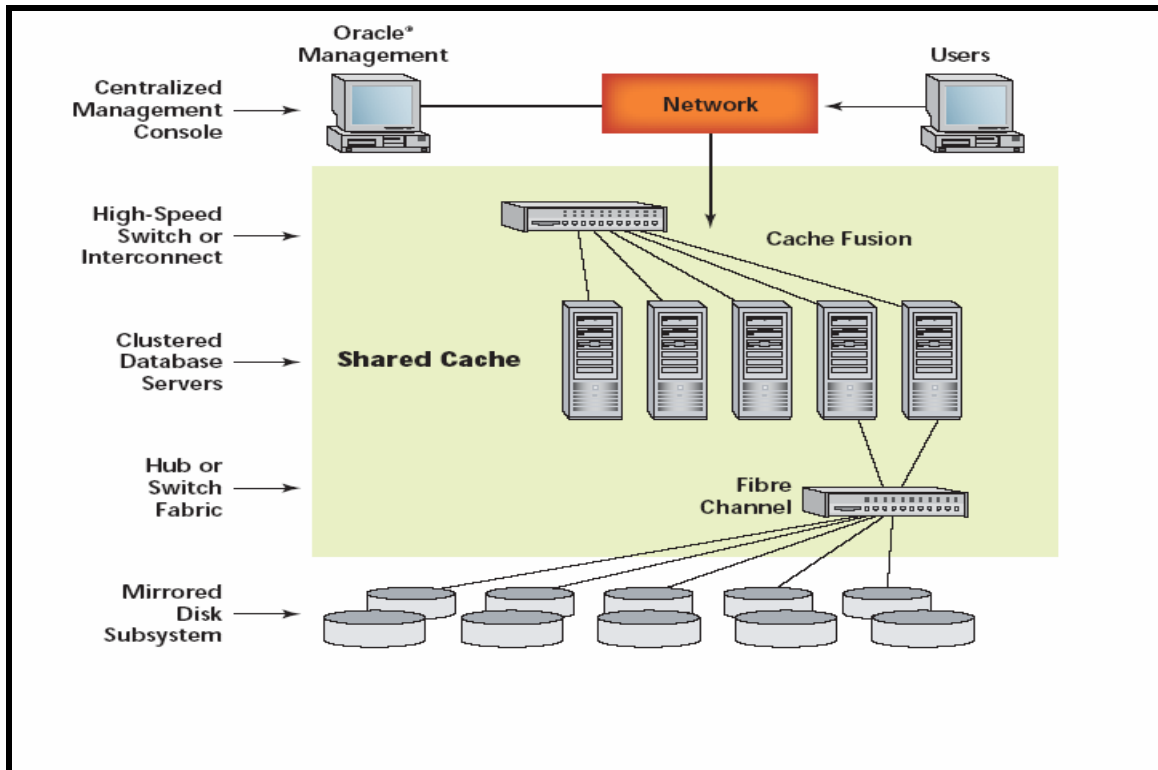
Oracle®
Management

Users

Centralized
Management
Console

Network

High-Speed
Switch or
Interconnect

Cache Fusion

Clustered
Database
Servers

Shared Cache

Hub or
Switch
Fabric

Fibre
Channel

Mirrored
Disk
Subsystem